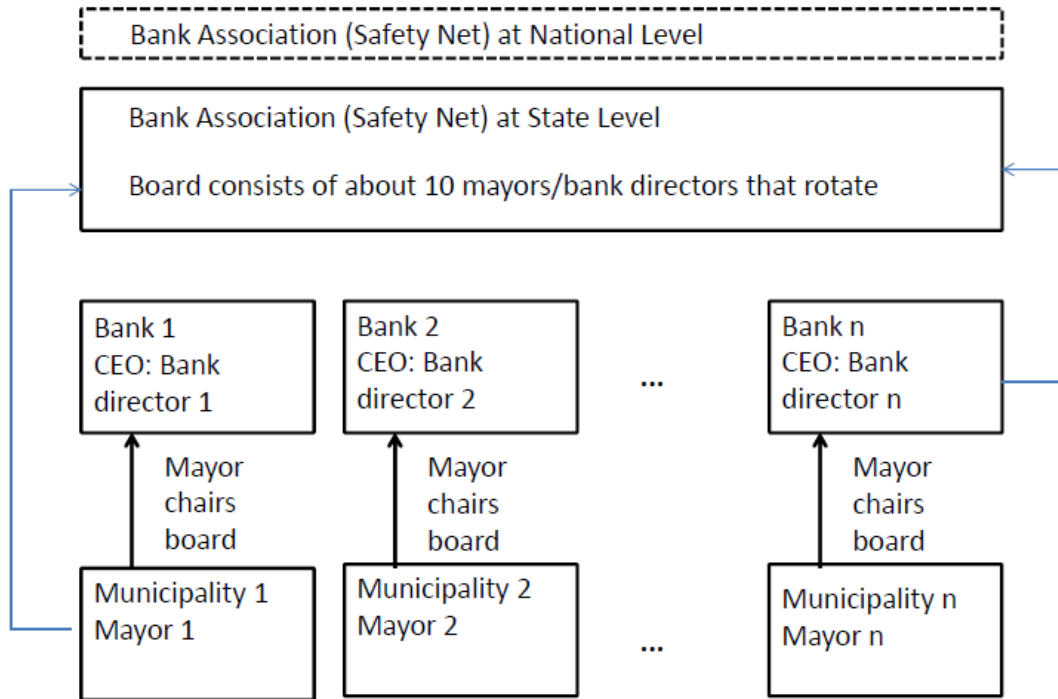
Bank Association (Safety Net) at National Level

Bank Association (Safety Net) at State Level

Board consists of about 10 mayors/bank directors that rotate

Bank 1
CEO: Bank director 1

Bank 2
CEO: Bank director 2

...

Bank n
CEO: Bank director n

Mayor chairs board

Mayor chairs board

Mayor chairs board

Municipality 1
Mayor 1

Municipality 2
Mayor 2

...

Municipality n
Mayor n